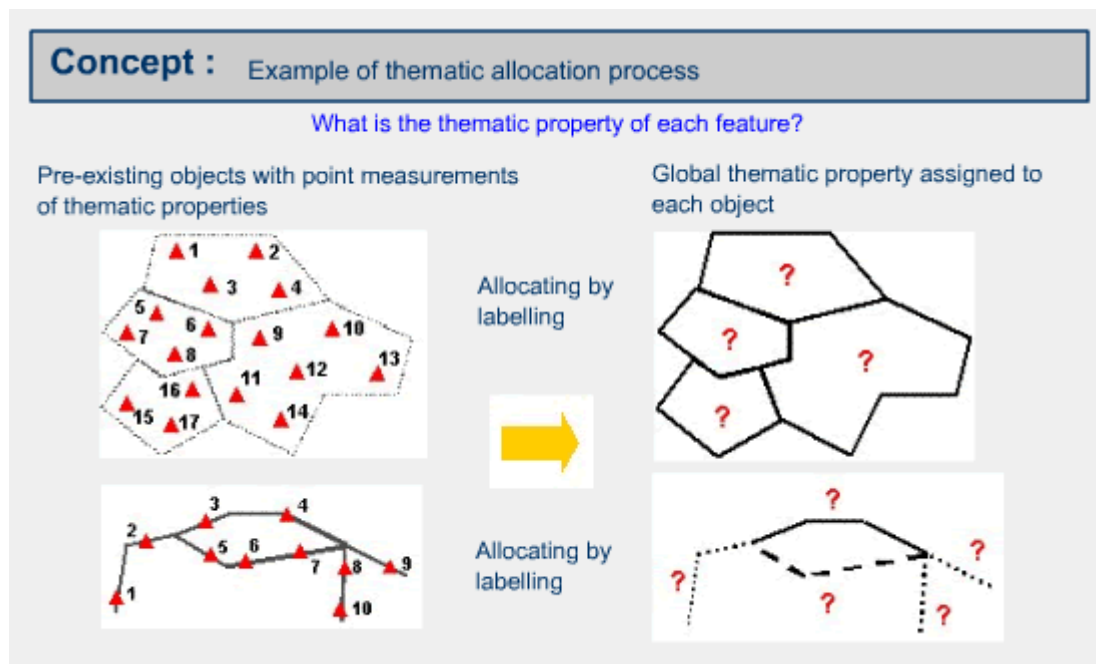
Concept : Example of thematic allocation process

What is the thematic property of each feature?

Pre-existing objects with point measurements of thematic properties

1 2 3 4 5 6 7 8 9 10 11 12 13 14 15 16 17

Allocating by labelling

Global thematic property assigned to each object

? ? ? ?

1 2 3 4 5 6 7 8 9 10

Allocating by labelling

? ? ? ? ?